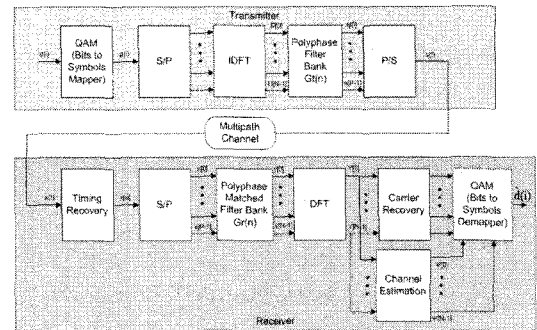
Transmitter

d(i)

QAM (Bits to Symbols Mapper)

a(i)

S/P

IDFT

P(0)

P(N-1)

Polyphase Filter Bank Gt(n)

s(0)

s(N-1)

P/S

s(l)

Multipath Channel

r(l)

Timing Recovery

r(n)

S/P

r(0)

r(N-1)

Polyphase Matched Filter Bank Gr(n)

DFT

Y(0)

Y(N-1)

Carrier Recovery

QAM (Bits to Symbols Demapper)

d(i)

Channel Estimation

H(0)

H(N-1)

Receiver